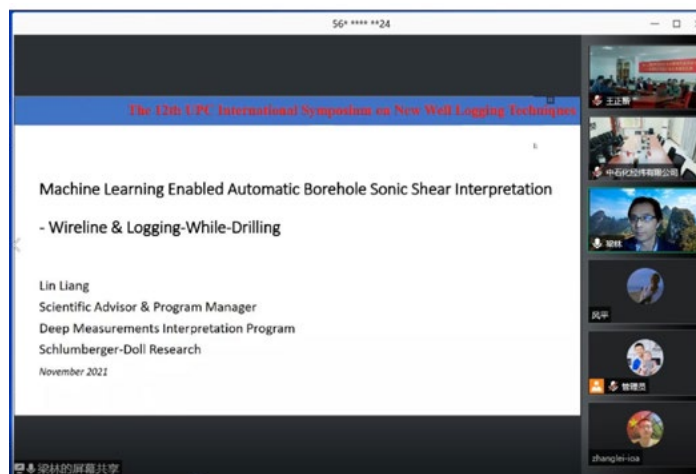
56* **** **24

The 12th UPC International Symposium on New Well Logging Techniques

Machine Learning Enabled Automatic Borehole Sonic Shear Interpretation

- Wireline & Logging-While-Drilling

Lin Liang
Scientific Advisor & Program Manager
Deep Measurements Interpretation Program
Schlumberger-Doll Research
November 2021

王正青

中石化经纬有限公司

梁林

风平

敏捷员

zhanglei-ioa

梁林的屏幕共享